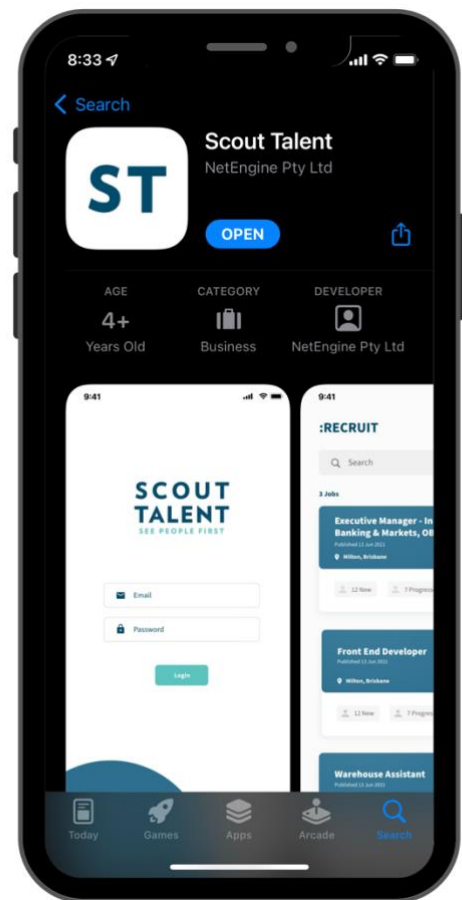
8:33

Search

ST

Scout Talent

NetEngine Pty Ltd

OPEN

AGE

4+

Years Old

CATEGORY

Business

DEVELOPER

NetEngine Pty Ltd

9:41

SCOUT TALENT

SEE PEOPLE FIRST

Email

Password

Login

9:41

:RECRUIT

Search

3 Jobs

Executive Manager - In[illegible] Banking & Markets, OB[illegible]

Published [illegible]

Milton, Brisbane

12 New

7 Progress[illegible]

Front End Developer

Published 13 Jun 2022

Milton, Brisbane

12 New

7 Progres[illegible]

Warehouse Assistant

Published 13 Jun 2022

Today

Games

Apps

Arcade

Search